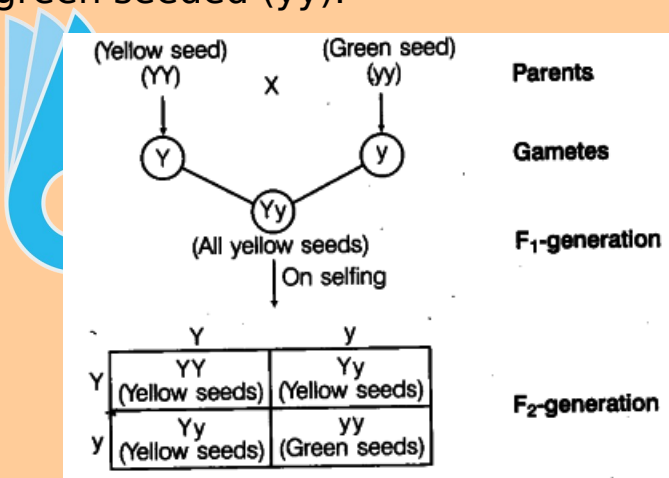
green seeded (yy).

(Yellow seed) (YY) X (Green seed) (yy) Parents

Y y Gametes

Yy
(All yellow seeds) F$_1$-generation

On selfing

| | Y | y |
|---|---|---|
| Y | YY (Yellow seeds) | Yy (Yellow seeds) |
| y | Yy (Yellow seeds) | yy (Green seeds) |

F$_2$-generation